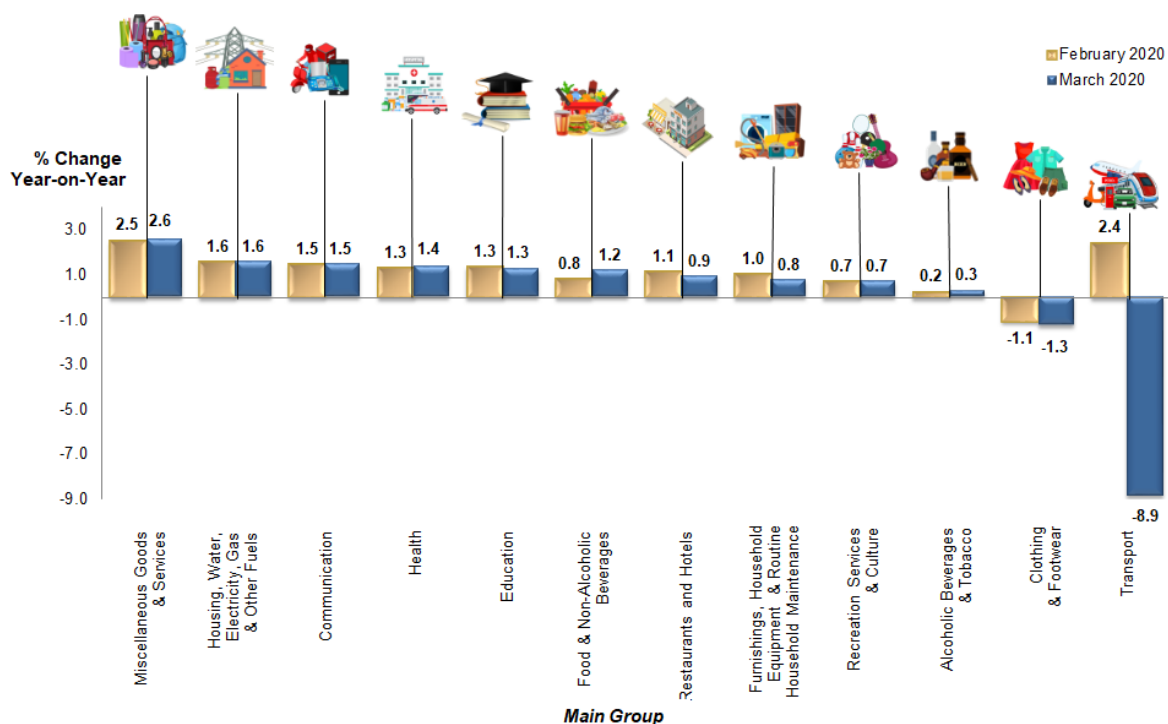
February 2020
March 2020

% Change Year-on-Year

3.0
1.0
-1.0
-3.0
-5.0
-7.0
-9.0

2.5 2.6
1.6 1.6
1.5 1.5
1.3 1.4
1.3 1.3
0.8 1.2
1.1 0.9
1.0 0.8
0.7 0.7
0.2 0.3
-1.1 -1.3
2.4 -8.9

Miscellaneous Goods & Services
Housing, Water, Electricity, Gas & Other Fuels
Communication
Health
Education
Food & Non-Alcoholic Beverages
Restaurants and Hotels
Furnishings, Household Equipment & Routine Household Maintenance
Recreation Services & Culture
Alcoholic Beverages & Tobacco
Clothing & Footwear
Transport

Main Group